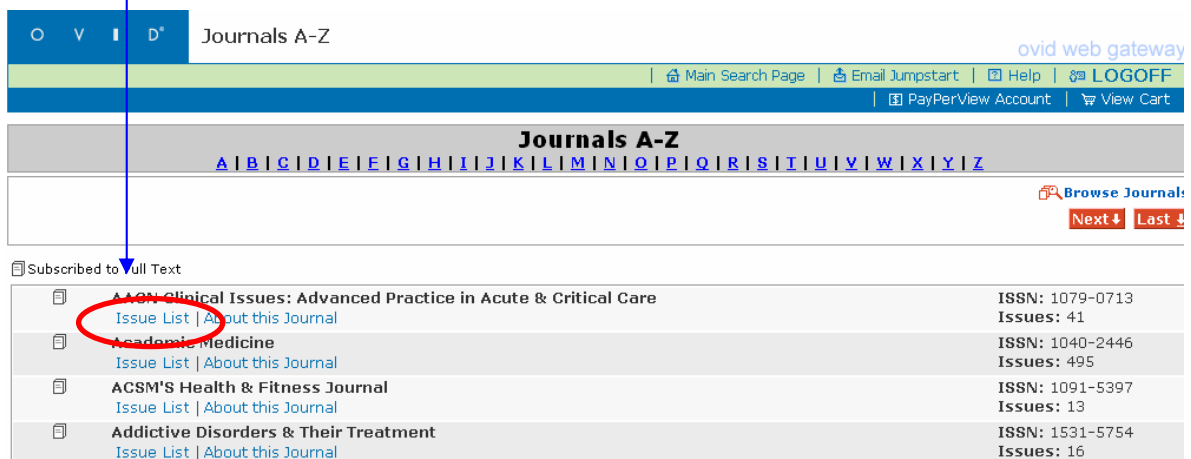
O V I D®

Journals A-Z

ovid web gateway

| Main Search Page | Email Jumpstart | Help | LOGOFF

| PayPerView Account | View Cart

Journals A-Z

A | B | C | D | E | F | G | H | I | J | K | L | M | N | O | P | Q | R | S | T | U | V | W | X | Y | Z

Browse Journals

Next Last

Subscribed to Full Text

| Journal | ISSN / Issues |
|---|---|
| AACN Clinical Issues: Advanced Practice in Acute & Critical Care<br>Issue List \| About this Journal | ISSN: 1079-0713<br>Issues: 41 |
| Academic Medicine<br>Issue List \| About this Journal | ISSN: 1040-2446<br>Issues: 495 |
| ACSM'S Health & Fitness Journal<br>Issue List \| About this Journal | ISSN: 1091-5397<br>Issues: 13 |
| Addictive Disorders & Their Treatment<br>Issue List \| About this Journal | ISSN: 1531-5754<br>Issues: 16 |